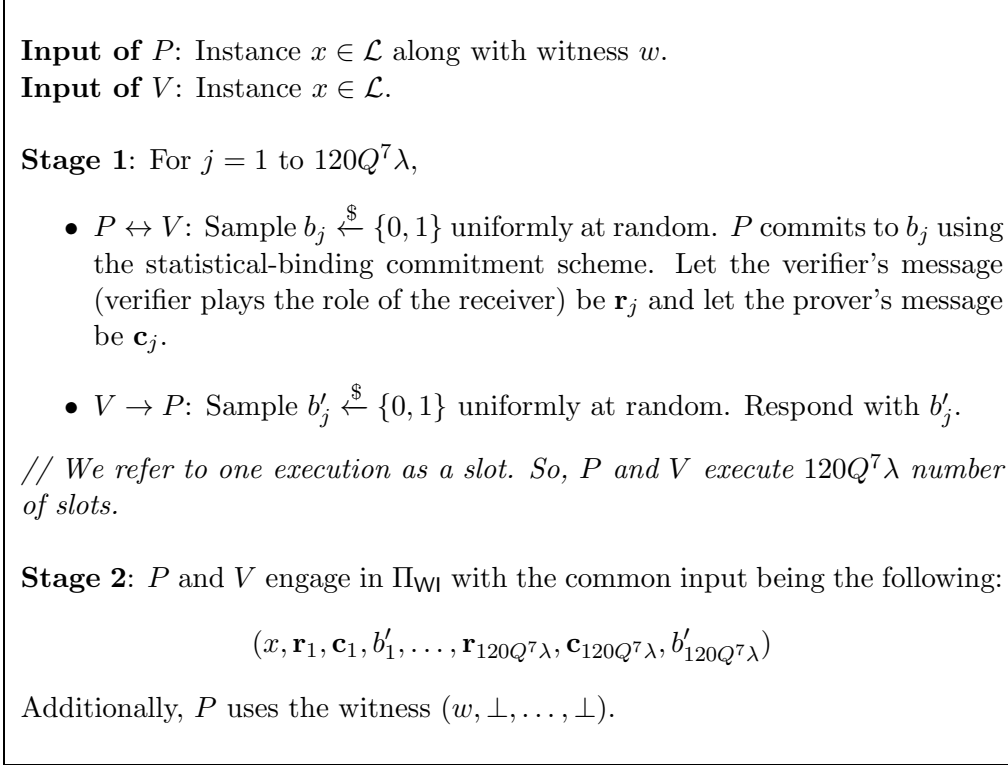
**Input of** $P$: Instance $x \in \mathcal{L}$ along with witness $w$.
**Input of** $V$: Instance $x \in \mathcal{L}$.

**Stage 1**: For $j = 1$ to $120Q^7\lambda$,

- $P \leftrightarrow V$: Sample $b_j \xleftarrow{\$} \{0,1\}$ uniformly at random. $P$ commits to $b_j$ using the statistical-binding commitment scheme. Let the verifier's message (verifier plays the role of the receiver) be $\mathbf{r}_j$ and let the prover's message be $\mathbf{c}_j$.

- $V \rightarrow P$: Sample $b'_j \xleftarrow{\$} \{0,1\}$ uniformly at random. Respond with $b'_j$.

// We refer to one execution as a slot. So, $P$ and $V$ execute $120Q^7\lambda$ number of slots.

**Stage 2**: $P$ and $V$ engage in $\Pi_{\mathsf{WI}}$ with the common input being the following:

$(x, \mathbf{r}_1, \mathbf{c}_1, b'_1, \ldots, \mathbf{r}_{120Q^7\lambda}, \mathbf{c}_{120Q^7\lambda}, b'_{120Q^7\lambda})$

Additionally, $P$ uses the witness $(w, \perp, \ldots, \perp)$.